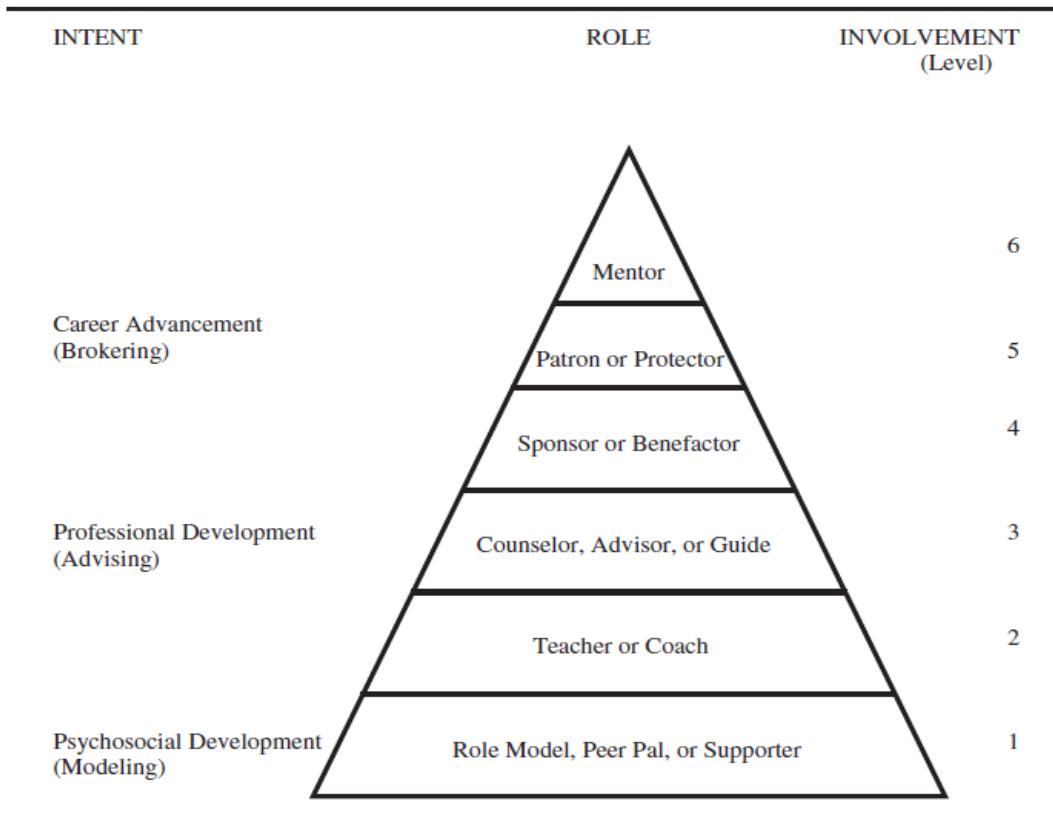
INTENT

ROLE

INVOLVEMENT (Level)

Mentor

6

Career Advancement (Brokering)

Patron or Protector

5

Sponsor or Benefactor

4

Professional Development (Advising)

Counselor, Advisor, or Guide

3

Teacher or Coach

2

Psychosocial Development (Modeling)

Role Model, Peer Pal, or Supporter

1